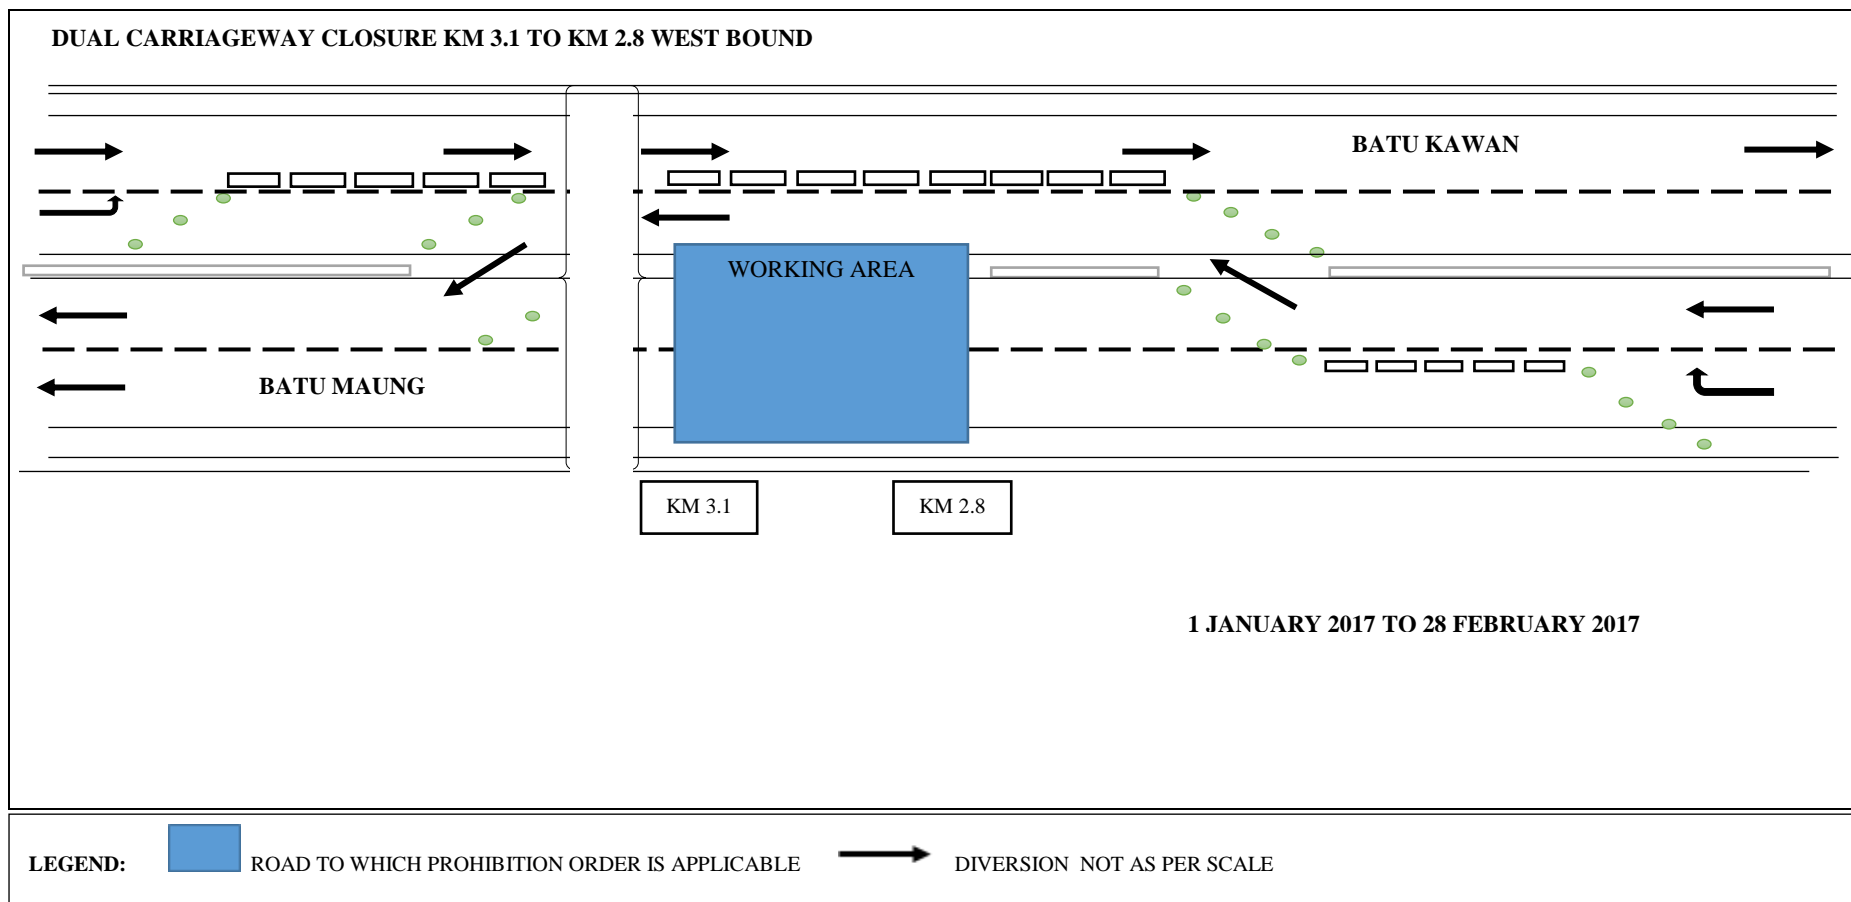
DUAL CARRIAGEWAY CLOSURE KM 3.1 TO KM 2.8 WEST BOUND

BATU KAWAN

WORKING AREA

BATU MAUNG

KM 3.1

KM 2.8

1 JANUARY 2017 TO 28 FEBRUARY 2017

LEGEND: ROAD TO WHICH PROHIBITION ORDER IS APPLICABLE DIVERSION NOT AS PER SCALE